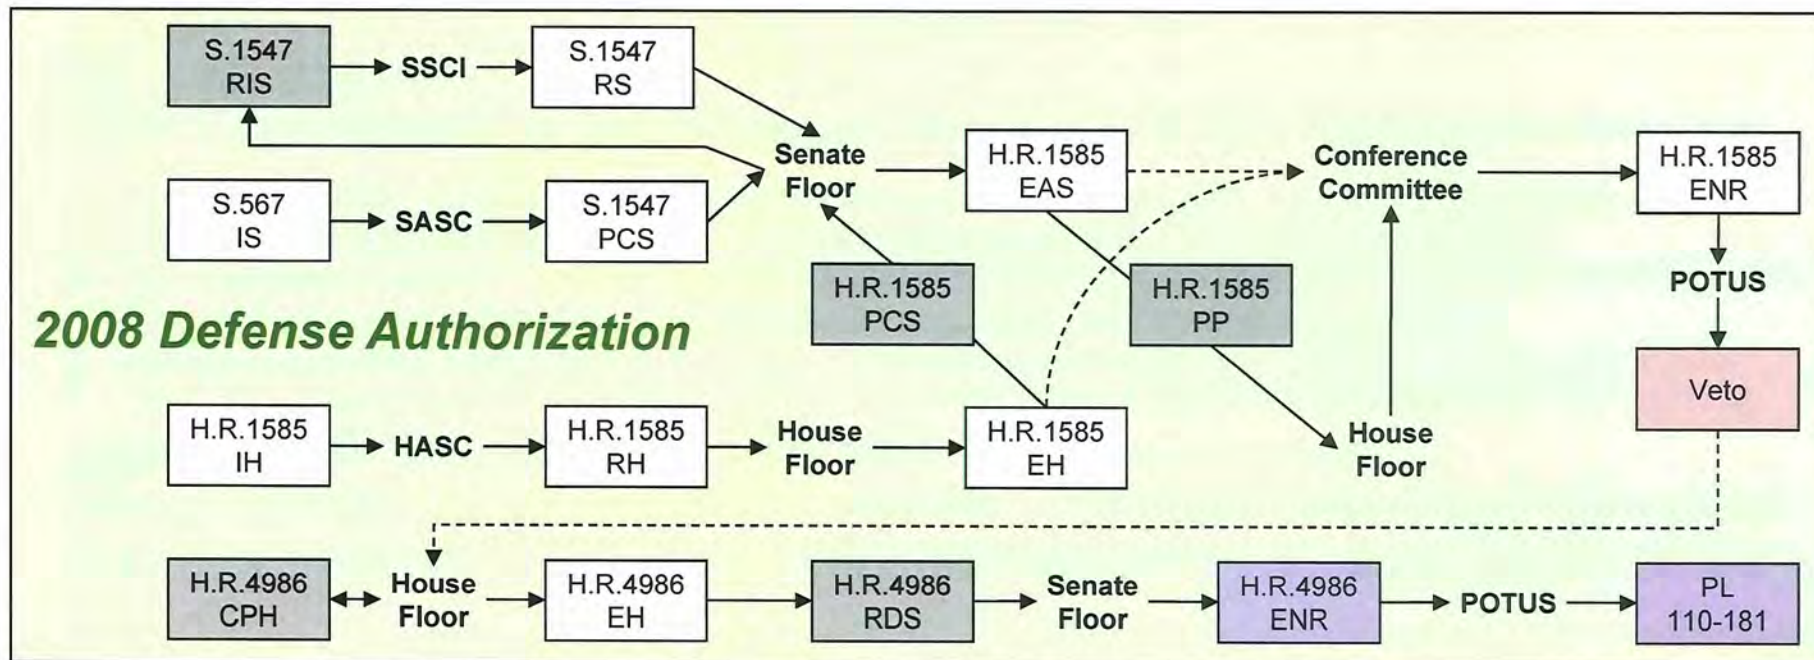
S.1547 RIS

SSCI

S.1547 RS

Senate Floor

H.R.1585 EAS

Conference Committee

H.R.1585 ENR

S.567 IS

SASC

S.1547 PCS

H.R.1585 PCS

H.R.1585 PP

POTUS

2008 Defense Authorization

Veto

H.R.1585 IH

HASC

H.R.1585 RH

House Floor

H.R.1585 EH

House Floor

H.R.4986 CPH

House Floor

H.R.4986 EH

H.R.4986 RDS

Senate Floor

H.R.4986 ENR

POTUS

PL 110-181